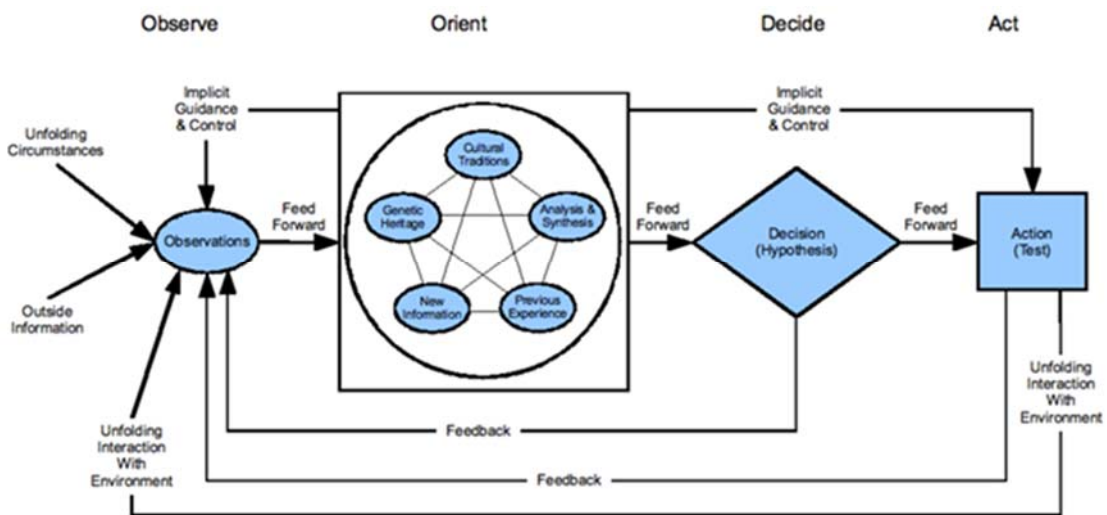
Observe

Orient

Decide

Act

Implicit Guidance & Control

Implicit Guidance & Control

Unfolding Circumstances

Outside Information

Unfolding Interaction With Environment

Observations

Feed Forward

Cultural Traditions

Genetic Heritage

Analysis & Synthesis

New Information

Previous Experience

Feed Forward

Decision (Hypothesis)

Feed Forward

Action (Test)

Unfolding Interaction With Environment

Feedback

Feedback